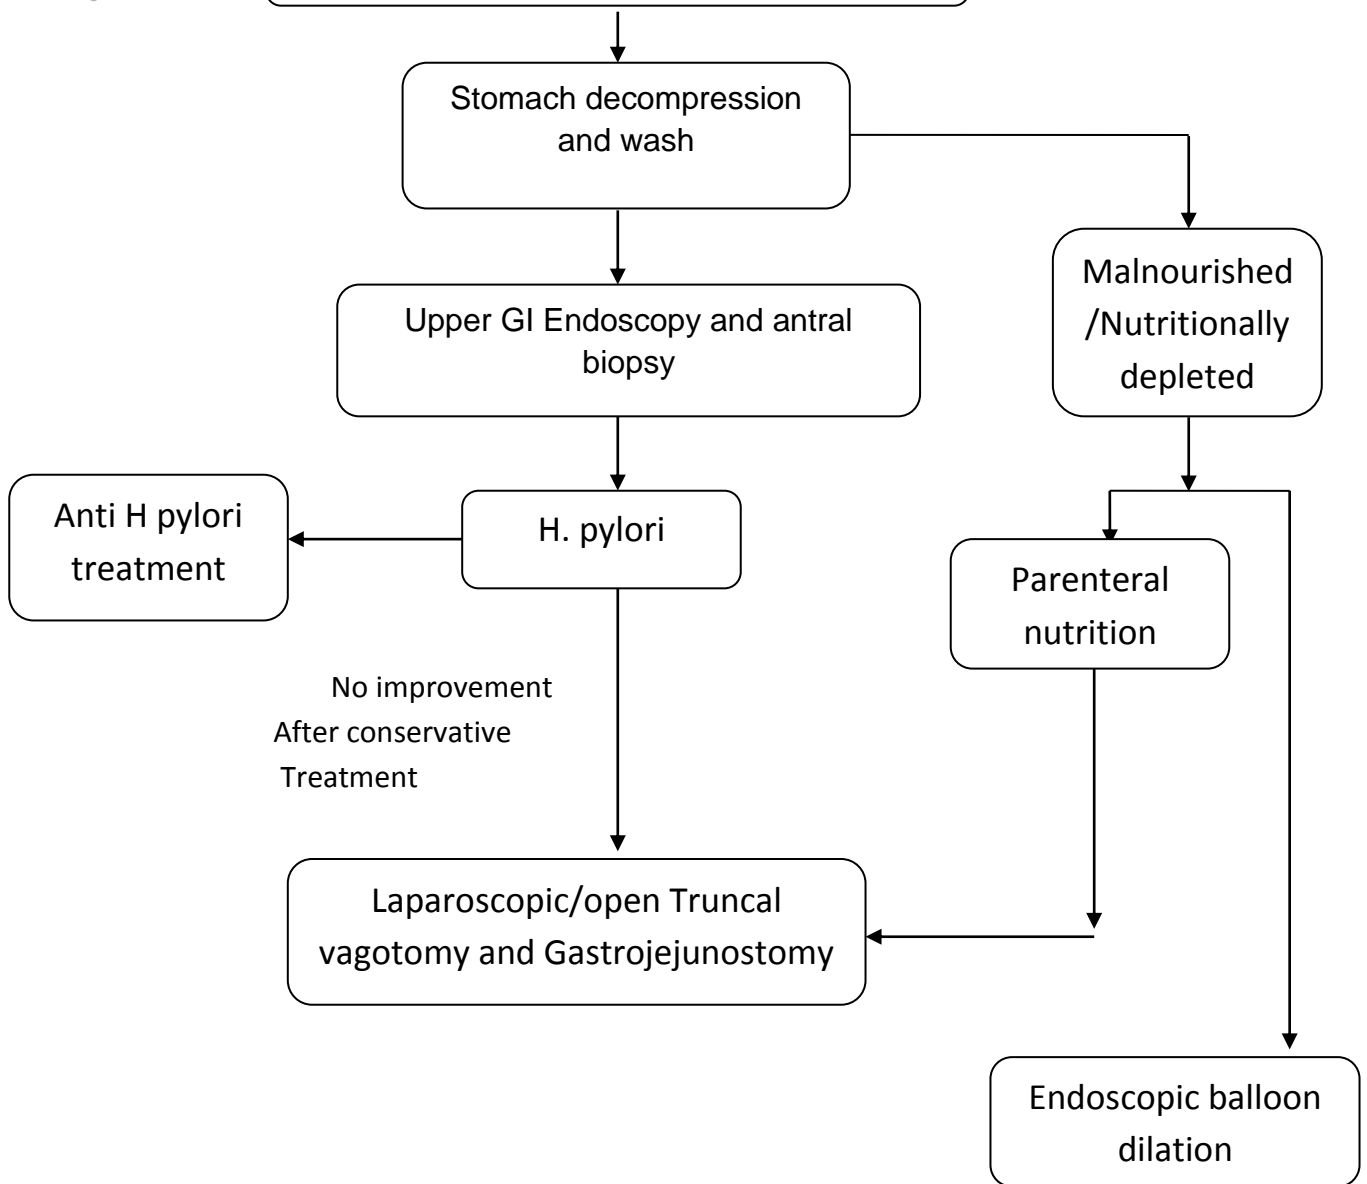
Stomach decompression and wash

Upper GI Endoscopy and antral biopsy

Malnourished /Nutritionally depleted

Anti H pylori treatment

H. pylori

Parenteral nutrition

No improvement After conservative Treatment

Laparoscopic/open Truncal vagotomy and Gastrojejunostomy

Endoscopic balloon dilation